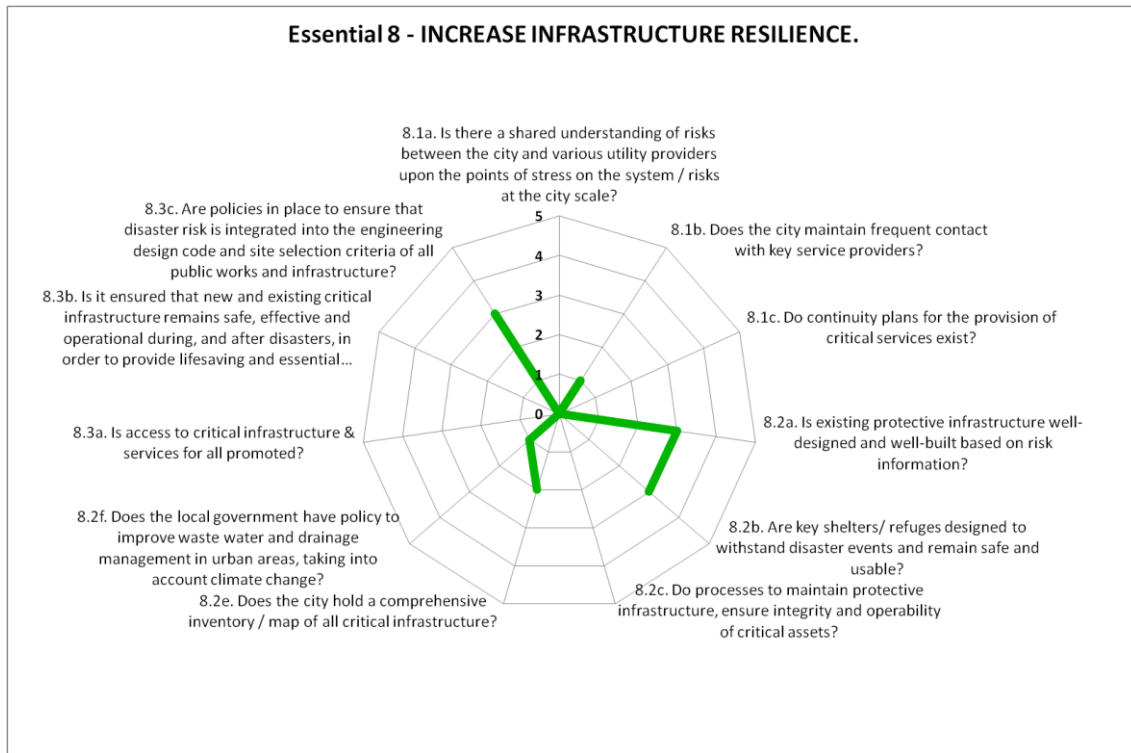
Essential 8 - INCREASE INFRASTRUCTURE RESILIENCE.

8.1a. Is there a shared understanding of risks between the city and various utility providers upon the points of stress on the system / risks at the city scale?

8.1b. Does the city maintain frequent contact with key service providers?

8.1c. Do continuity plans for the provision of critical services exist?

8.2a. Is existing protective infrastructure well-designed and well-built based on risk information?

8.2b. Are key shelters/ refuges designed to withstand disaster events and remain safe and usable?

8.2c. Do processes to maintain protective infrastructure, ensure integrity and operability of critical assets?

8.2e. Does the city hold a comprehensive inventory / map of all critical infrastructure?

8.2f. Does the local government have policy to improve waste water and drainage management in urban areas, taking into account climate change?

8.3a. Is access to critical infrastructure & services for all promoted?

8.3b. Is it ensured that new and existing critical infrastructure remains safe, effective and operational during, and after disasters, in order to provide lifesaving and essential...

8.3c. Are policies in place to ensure that disaster risk is integrated into the engineering design code and site selection criteria of all public works and infrastructure?

5
4
3
2
1
0